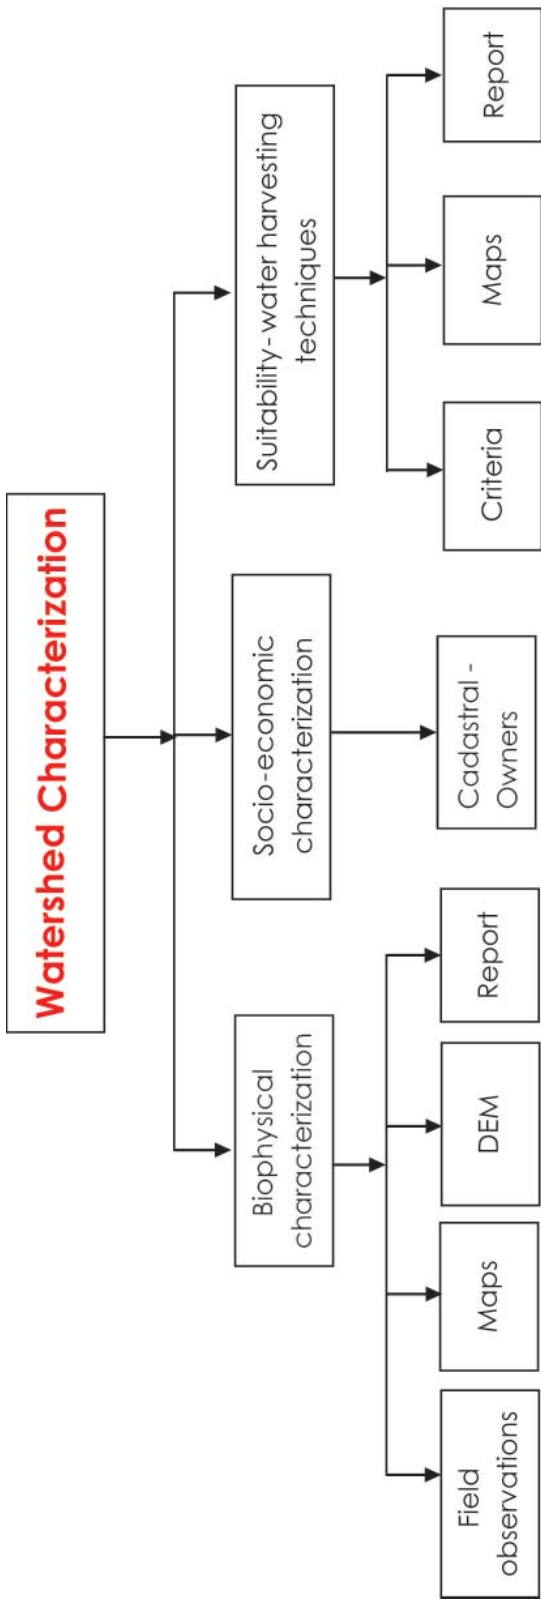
Watershed Characterization

Biophysical characterization

Field observations

Maps

DEM

Report

Socio-economic characterization

Cadastral - Owners

Suitability- water harvesting techniques

Criteria

Maps

Report